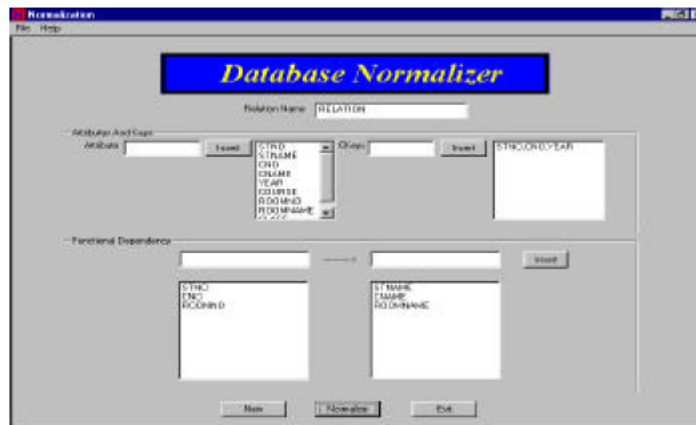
Normalization
File Help

Database Normalizer

Relation Name RELATION

Attributes And Keys
Attribute Insert
STNO
STNAME
CNO
CNAME
YEAR
COURSE
ROOMNO
ROOMNAME
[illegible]
CKeys Insert
STNO,CNO,YEAR

Functional Dependency
——→ Insert
STNO
CNO
ROOMNO
STNAME
CNAME
ROOMNAME

New Normalize Exit